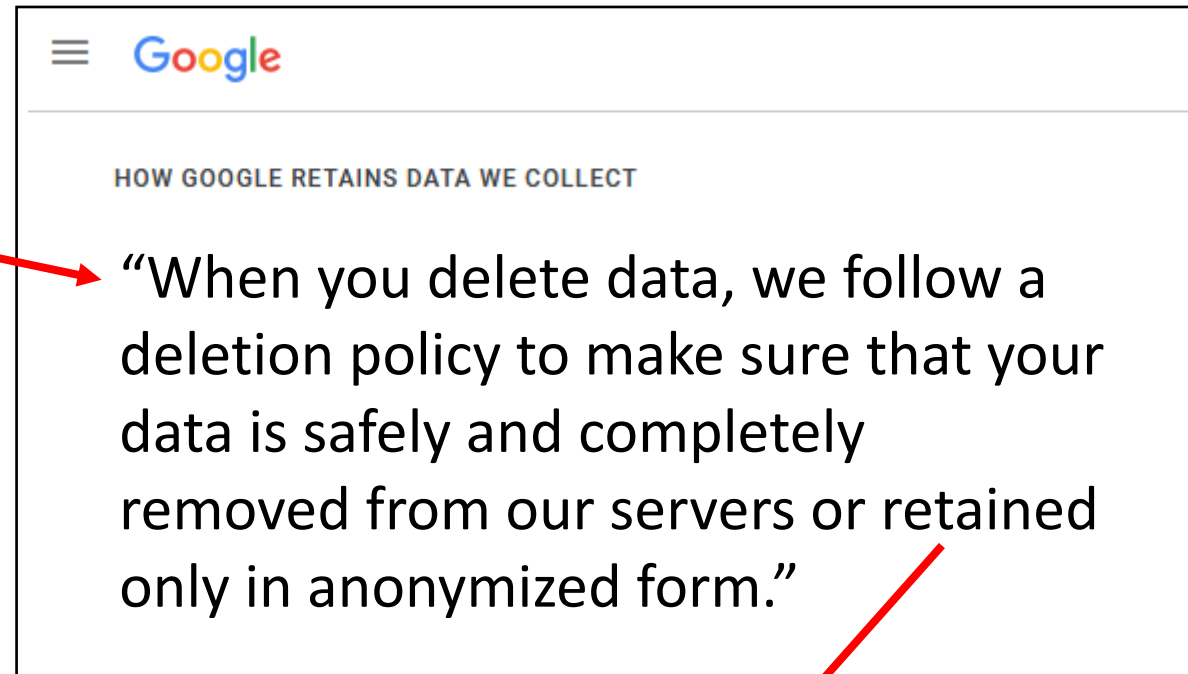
Google

HOW GOOGLE RETAINS DATA WE COLLECT

“When you delete data, we follow a deletion policy to make sure that your data is safely and completely removed from our servers or retained only in anonymized form.”